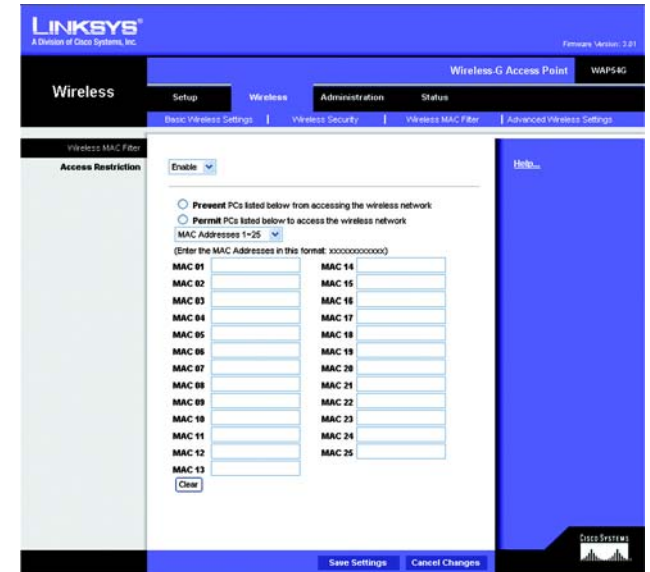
LINKSYS®
A Division of Cisco Systems, Inc.

Firmware Version: 3.01

Wireless-G Access Point WAP54G

Wireless

Setup | Wireless | Administration | Status

Basic Wireless Settings | Wireless Security | Wireless MAC Filter | Advanced Wireless Settings

Wireless MAC Filter

Access Restriction

Enable

Help...

Prevent PCs listed below from accessing the wireless network

Permit PCs listed below to access the wireless network

MAC Addresses 1~25

(Enter the MAC Addresses in this format: xxxxxxxxxxxx)

| | | | |
|---|---|---|---|
| MAC 01 | | MAC 14 | |
| MAC 02 | | MAC 15 | |
| MAC 03 | | MAC 16 | |
| MAC 04 | | MAC 17 | |
| MAC 05 | | MAC 18 | |
| MAC 06 | | MAC 19 | |
| MAC 07 | | MAC 20 | |
| MAC 08 | | MAC 21 | |
| MAC 09 | | MAC 22 | |
| MAC 10 | | MAC 23 | |
| MAC 11 | | MAC 24 | |
| MAC 12 | | MAC 25 | |
| MAC 13 | | | |

Clear

Save Settings Cancel Changes

Cisco Systems